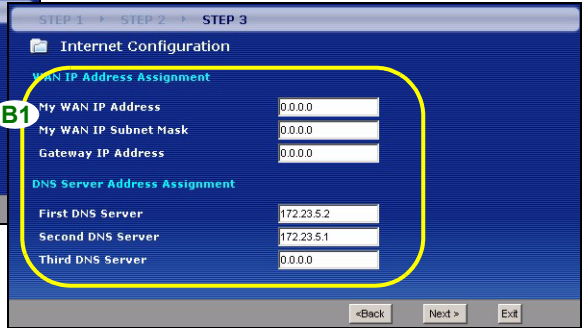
STEP 1 > STEP 2 > STEP 3

Internet Configuration

WAN IP Address Assignment

B1

My WAN IP Address 0.0.0.0

My WAN IP Subnet Mask 0.0.0.0

Gateway IP Address 0.0.0.0

DNS Server Address Assignment

First DNS Server 172.23.5.2

Second DNS Server 172.23.5.1

Third DNS Server 0.0.0.0

<Back Next > Exit